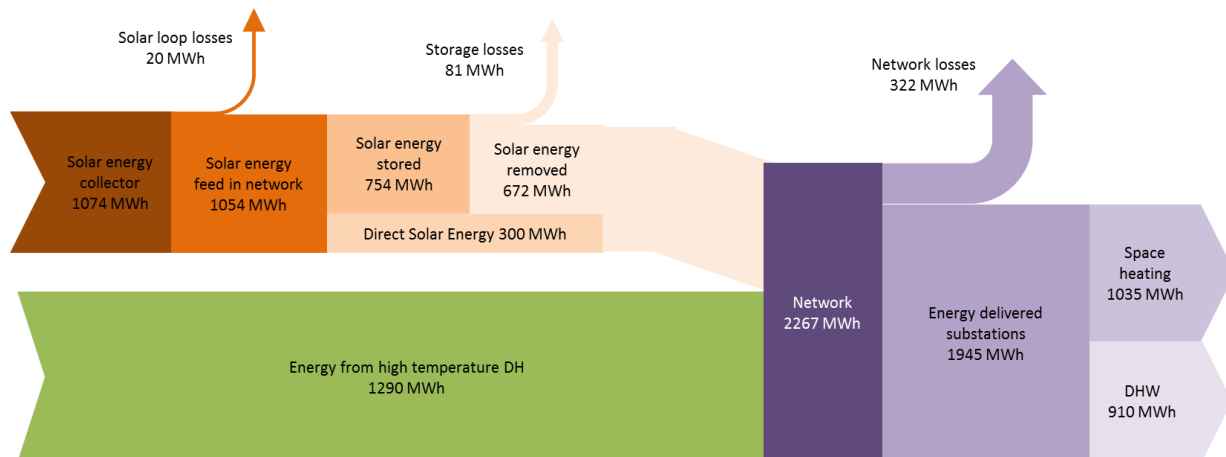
Solar loop losses
20 MWh

Storage losses
81 MWh

Network losses
322 MWh

Solar energy collector
1074 MWh

Solar energy feed in network
1054 MWh

Solar energy stored
754 MWh

Solar energy removed
672 MWh

Direct Solar Energy 300 MWh

Network
2267 MWh

Energy delivered substations
1945 MWh

Space heating
1035 MWh

DHW
910 MWh

Energy from high temperature DH
1290 MWh